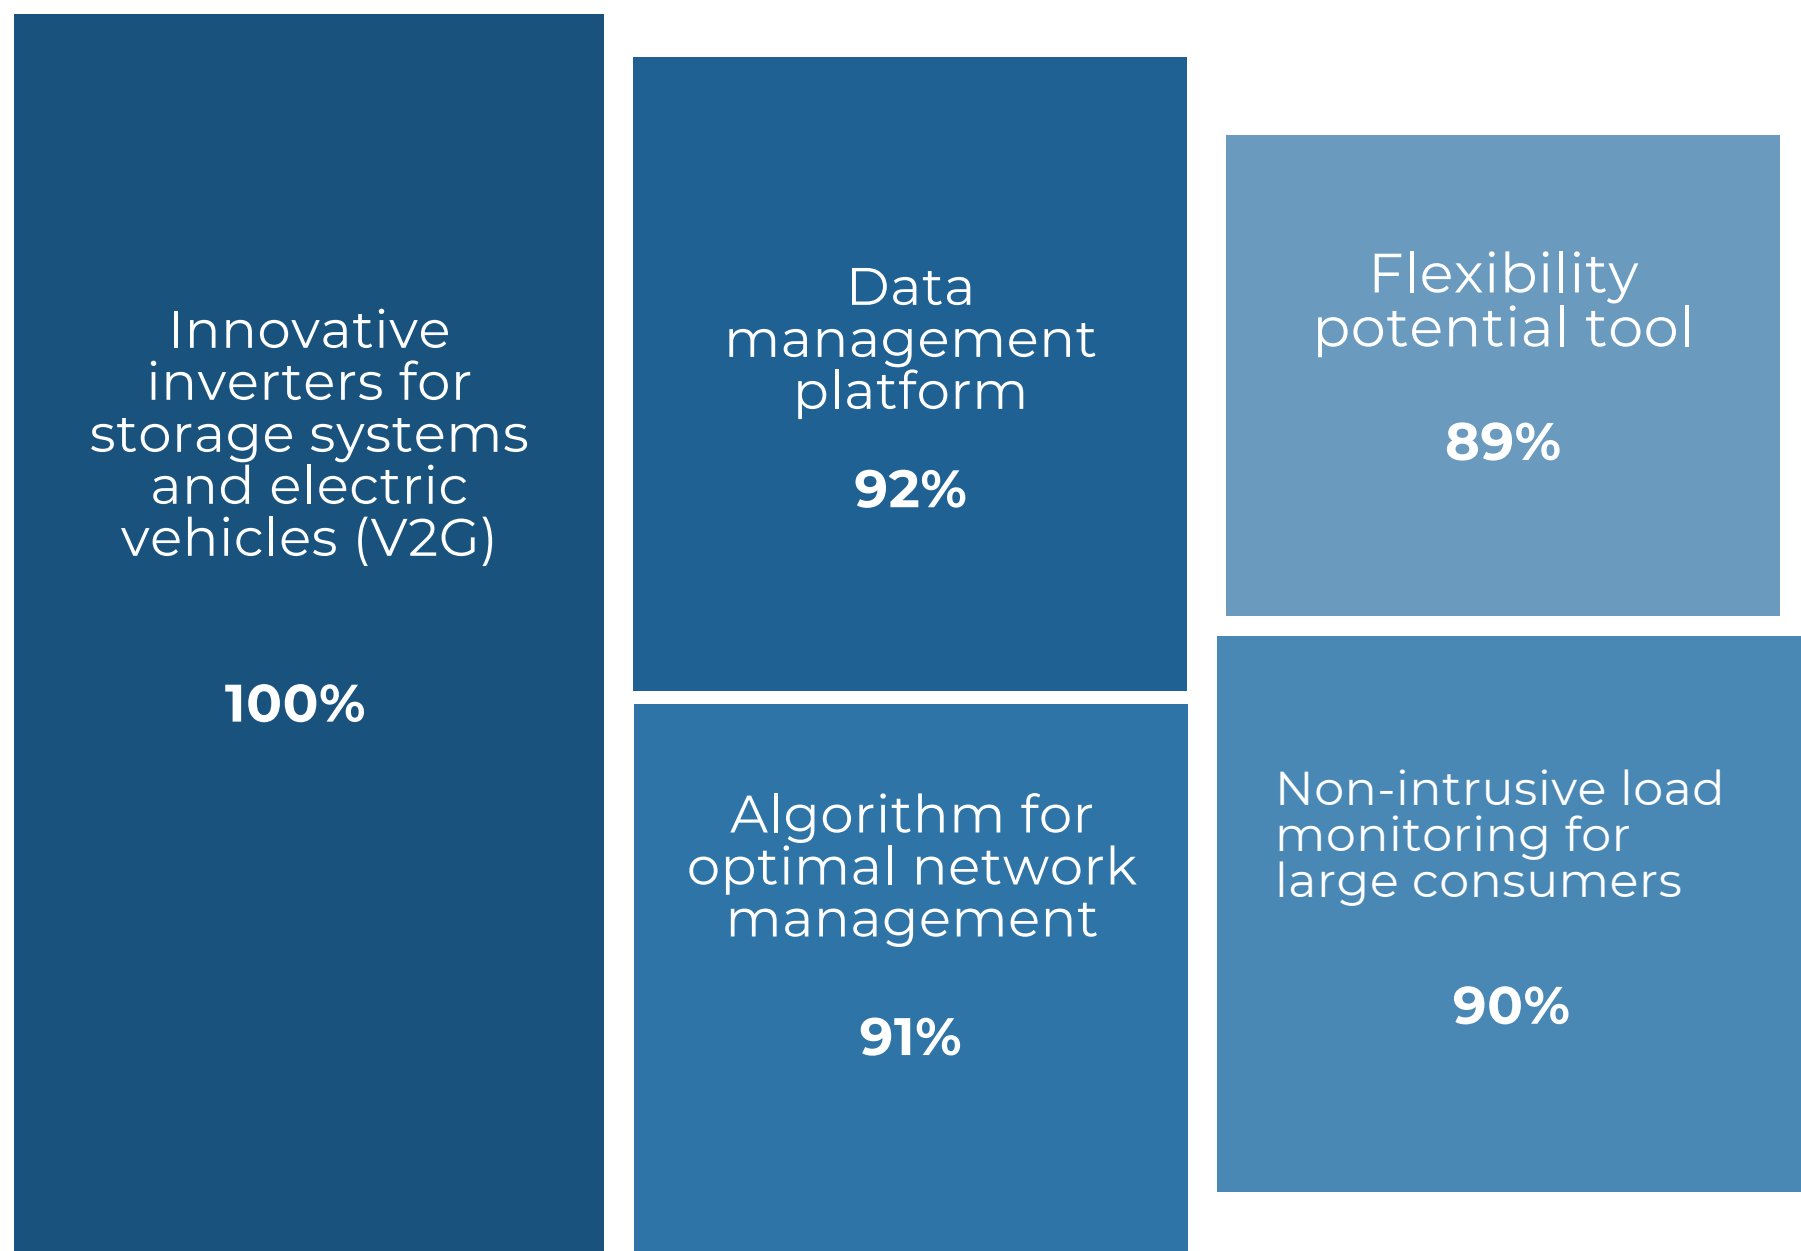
Innovative inverters for storage systems and electric vehicles (V2G)

100%

Data management platform

92%

Flexibility potential tool

89%

Algorithm for optimal network management

91%

Non-intrusive load monitoring for large consumers

90%